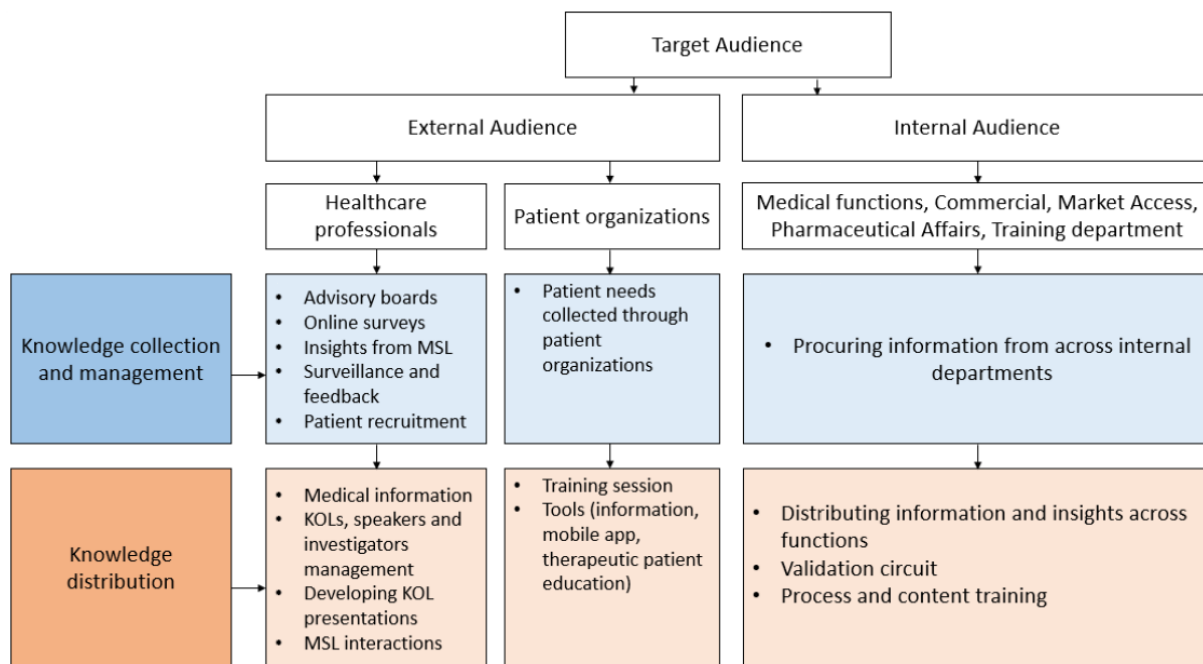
Target Audience

External Audience

Internal Audience

Healthcare professionals

Patient organizations

Medical functions, Commercial, Market Access, Pharmaceutical Affairs, Training department

Knowledge collection and management

- Advisory boards
- Online surveys
- Insights from MSL
- Surveillance and feedback
- Patient recruitment

- Patient needs collected through patient organizations

- Procuring information from across internal departments

Knowledge distribution

- Medical information
- KOLs, speakers and investigators management
- Developing KOL presentations
- MSL interactions

- Training session
- Tools (information, mobile app, therapeutic patient education)

- Distributing information and insights across functions
- Validation circuit
- Process and content training